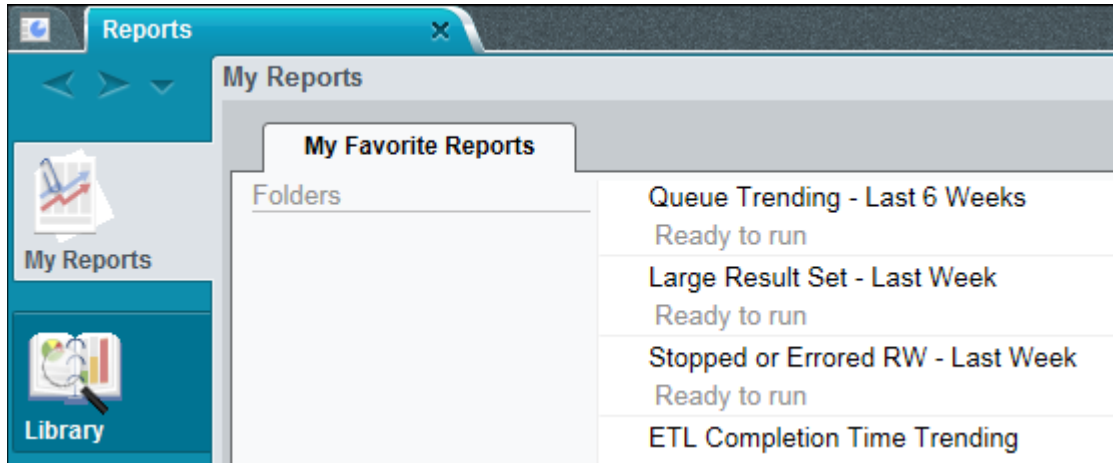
Reports

My Reports

My Favorite Reports

Folders

Queue Trending - Last 6 Weeks
Ready to run

Large Result Set - Last Week
Ready to run

Stopped or Errored RW - Last Week
Ready to run

ETL Completion Time Trending

My Reports

Library